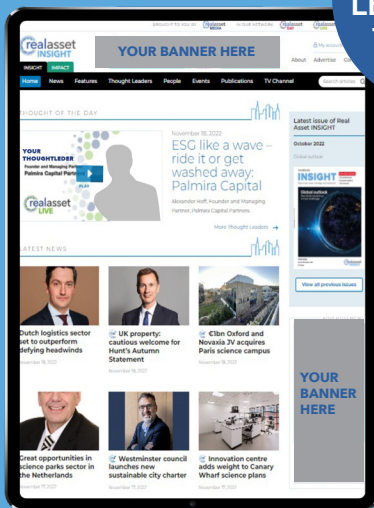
LE

BROUGHT TO YOU BY realasset MEDIA IN ASSOCIATION realasset realasset

realasset INSIGHT

YOUR BANNER HERE

My account

INSIGHT IMPACT

About Advertise Co

Home News Features Thought Leaders People Events Publications TV Channel Search articles

THOUGHT OF THE DAY

YOUR THOUGHTLEADER
Founder and Managing Partner
Palmira Capital Partners

PLAY

realasset LIVE

November 18, 2022

ESG like a wave – ride it or get washed away: Palmira Capital

Alexander Hoff, Founder and Managing Partner, Palmira Capital Partners

More Thought Leaders →

LATEST NEWS

Dutch logistics sector set to outperform defying headwinds
November 18, 2022

UK property: cautious welcome for Hunt's Autumn Statement
November 18, 2022

€1bn Oxford and Novaxia JV acquires Paris science campus
November 18, 2022

Great opportunities in science parks sector in the Netherlands
November 17, 2022

Westminster council launches new sustainable city charter
November 17, 2022

Innovation centre adds weight to Canary Wharf science plans
November 17, 2022

Latest issue of Real Asset INSIGHT

October 2022

Global outlook

INSIGHT

Global outlook

View all previous issues

YOUR BANNER HERE